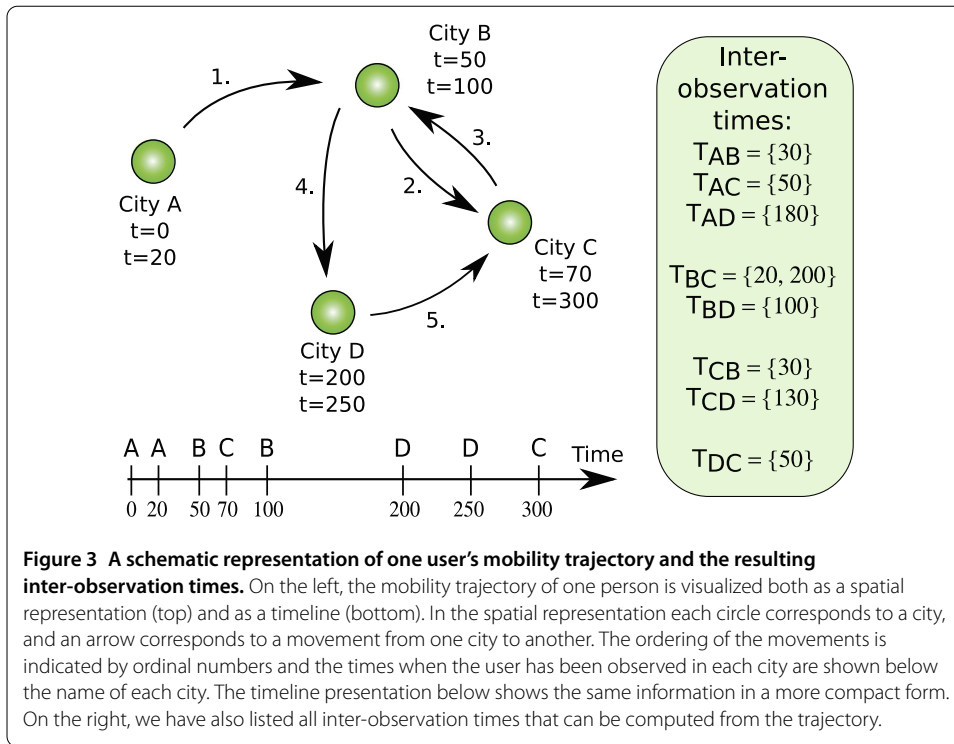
City B
t=50
t=100

1.

City A
t=0
t=20

4.

2.

3.

City C
t=70
t=300

City D
t=200
t=250

5.

A A B C B D D C Time

0 20 50 70 100 200 250 300

Inter-observation times:
$T_{AB} = \{30\}$
$T_{AC} = \{50\}$
$T_{AD} = \{180\}$

$T_{BC} = \{20, 200\}$
$T_{BD} = \{100\}$

$T_{CB} = \{30\}$
$T_{CD} = \{130\}$

$T_{DC} = \{50\}$

**Figure 3 A schematic representation of one user's mobility trajectory and the resulting inter-observation times.** On the left, the mobility trajectory of one person is visualized both as a spatial representation (top) and as a timeline (bottom). In the spatial representation each circle corresponds to a city, and an arrow corresponds to a movement from one city to another. The ordering of the movements is indicated by ordinal numbers and the times when the user has been observed in each city are shown below the name of each city. The timeline presentation below shows the same information in a more compact form. On the right, we have also listed all inter-observation times that can be computed from the trajectory.